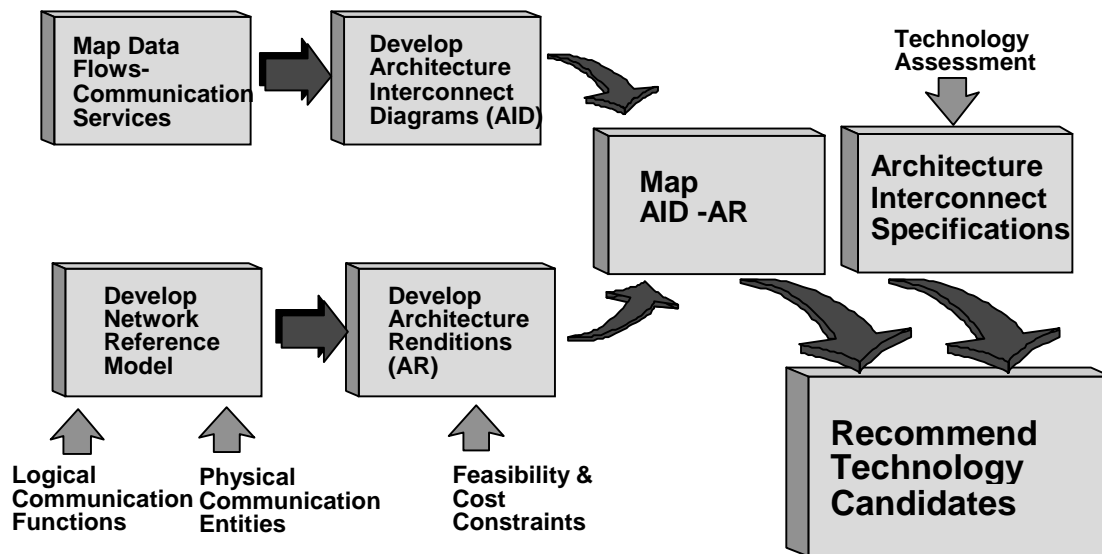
Map Data Flows- Communication Services

Develop Architecture Interconnect Diagrams (AID)

Technology Assessment

Map AID -AR

Architecture Interconnect Specifications

Develop Network Reference Model

Develop Architecture Renditions (AR)

Recommend Technology Candidates

Logical Communication Functions

Physical Communication Entities

Feasibility & Cost Constraints